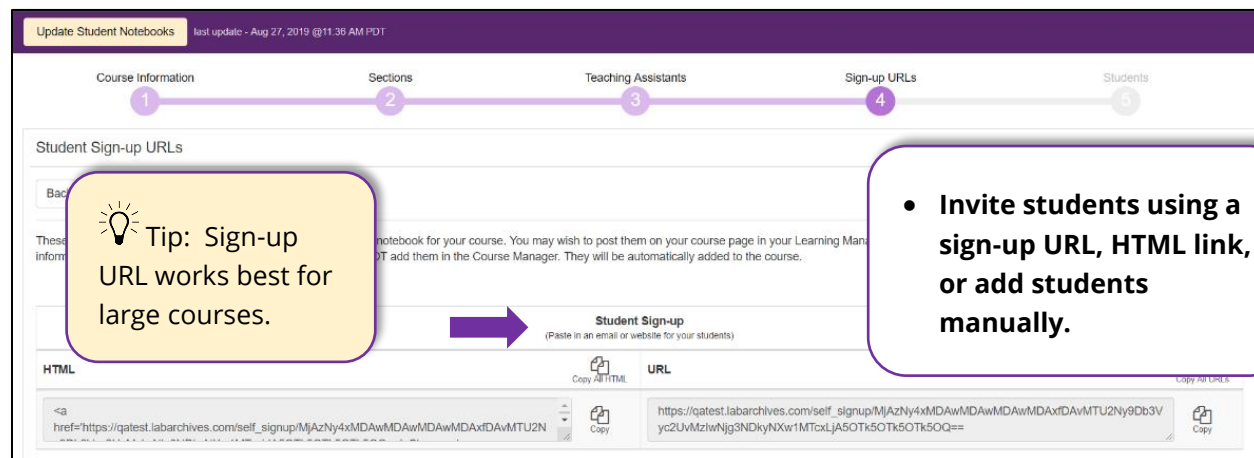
Update Student Notebooks last update - Aug 27, 2019 @11:36 AM PDT

Course Information 1 Sections 2 Teaching Assistants 3 Sign-up URLs 4 Students 5

Student Sign-up URLs

Bac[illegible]

These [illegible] notebook for your course. You may wish to post them on your course page in your Learning Mana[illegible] inform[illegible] DT add them in the Course Manager. They will be automatically added to the course.

Tip: Sign-up URL works best for large courses.

• Invite students using a sign-up URL, HTML link, or add students manually.

Student Sign-up
(Paste in an email or website for your students)

HTML
Copy All HTML

URL
Copy All URLs

<a href="https://qatest.labarchives.com/self_signup/MjAzNy4xMDAwMDAwMDAwMDAxfDAvMTU2N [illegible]

Copy

https://qatest.labarchives.com/self_signup/MjAzNy4xMDAwMDAwMDAwMDAxfDAvMTU2Ny9Db3Vyc2UvMzIwNjg3NDkyNXw1MTcxLjA5OTk5OTk5OTk5OQ==

Copy